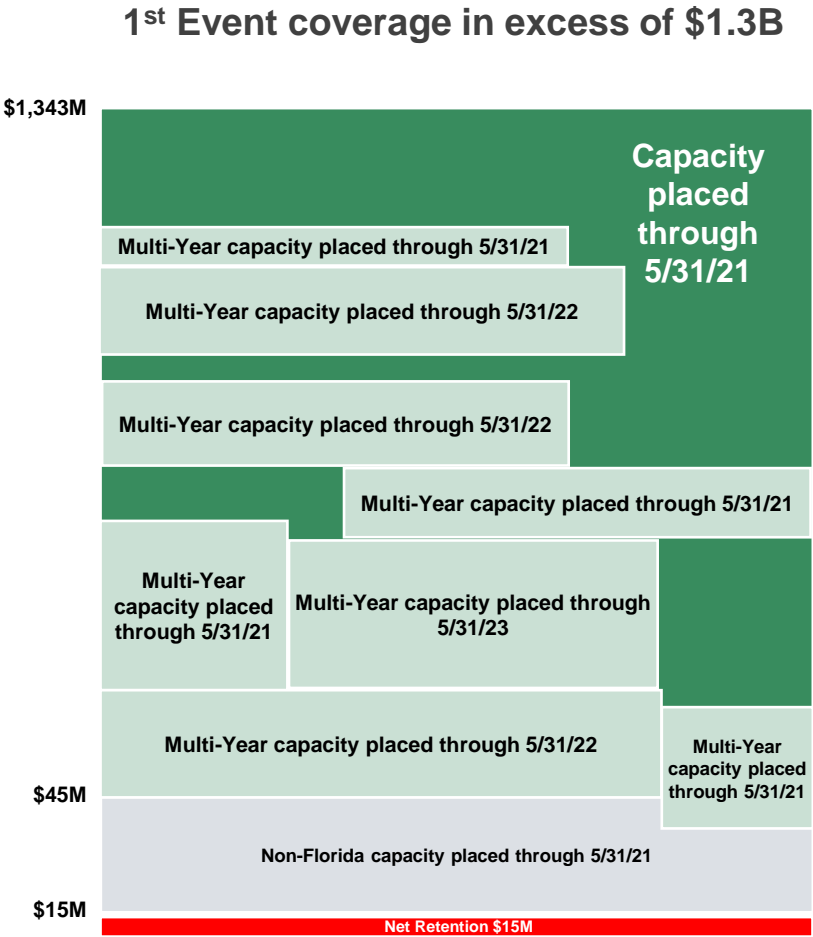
1st Event coverage in excess of $1.3B

$1,343M

Capacity placed through 5/31/21

Multi-Year capacity placed through 5/31/21

Multi-Year capacity placed through 5/31/22

Multi-Year capacity placed through 5/31/22

Multi-Year capacity placed through 5/31/21

Multi-Year capacity placed through 5/31/21

Multi-Year capacity placed through 5/31/23

Multi-Year capacity placed through 5/31/22

Multi-Year capacity placed through 5/31/21

$45M

Non-Florida capacity placed through 5/31/21

$15M

Net Retention $15M